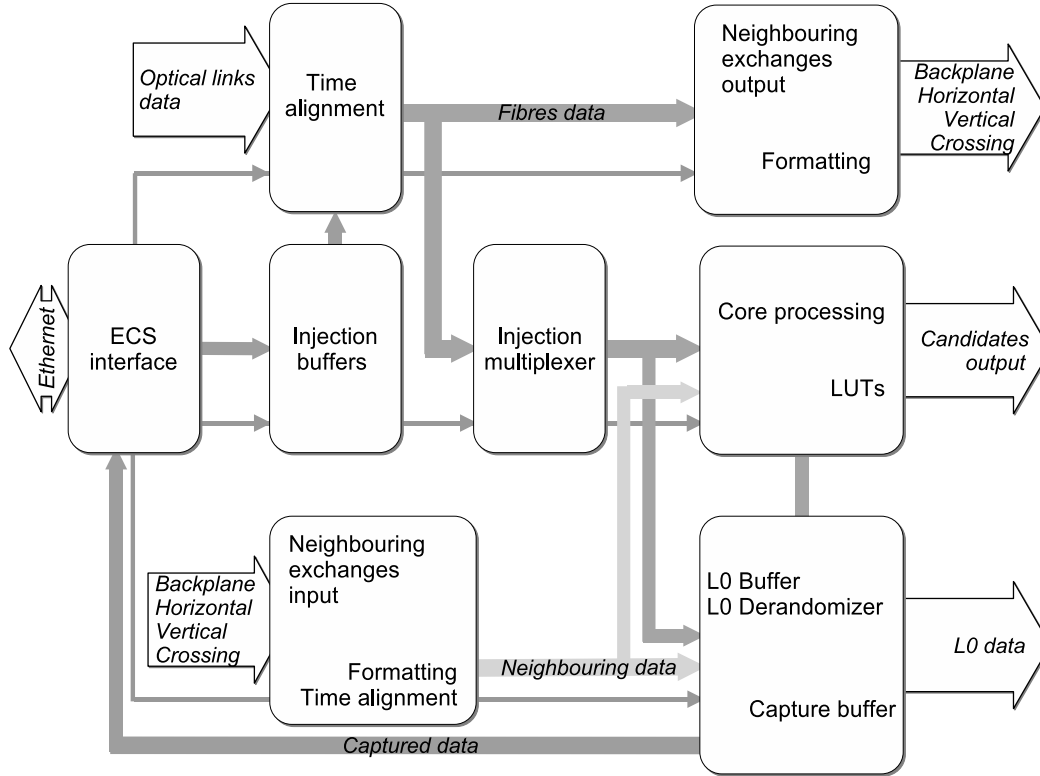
Optical links data

Time alignment

Fibres data

Neighbouring exchanges output

Formatting

Backplane Horizontal Vertical Crossing

Ethernet

ECS interface

Injection buffers

Injection multiplexer

Core processing

LUTs

Candidates output

Backplane Horizontal Vertical Crossing

Neighbouring exchanges input

Formatting Time alignment

Neighbouring data

L0 Buffer L0 Derandomizer

Capture buffer

L0 data

Captured data